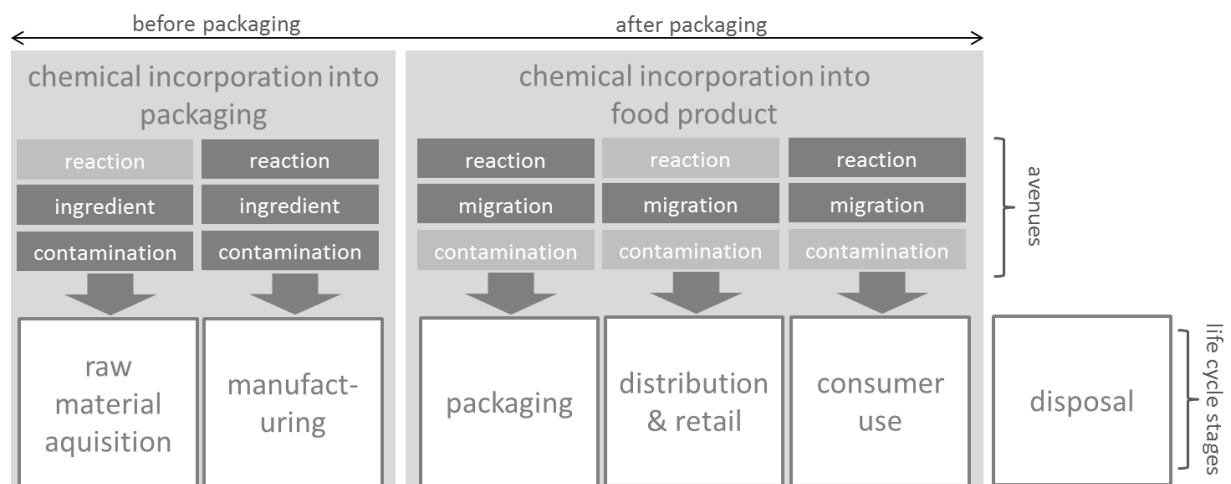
before packaging

after packaging

chemical incorporation into packaging

reaction
ingredient
contamination

reaction
ingredient
contamination

chemical incorporation into food product

reaction
migration
contamination

reaction
migration
contamination

reaction
migration
contamination

avenues

raw material aquisition

manufact-uring

packaging

distribution & retail

consumer use

disposal

life cycle stages